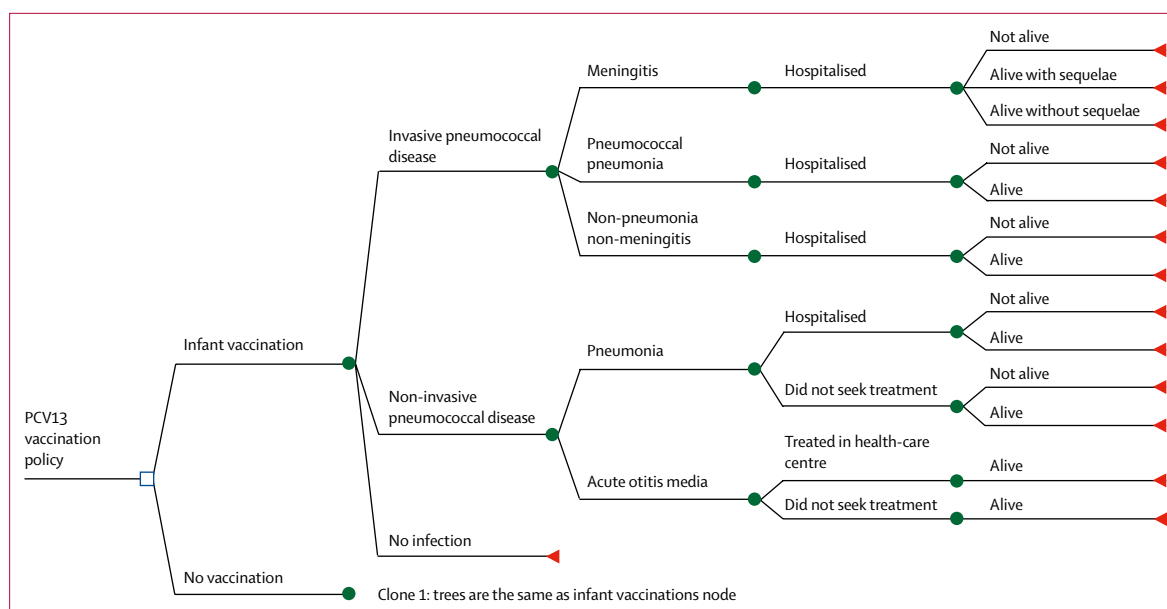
PCV13 vaccination policy

Infant vaccination

Invasive pneumococcal disease

Meningitis

Hospitalised

Not alive

Alive with sequelae

Alive without sequelae

Pneumococcal pneumonia

Hospitalised

Not alive

Alive

Non-pneumonia non-meningitis

Hospitalised

Not alive

Alive

Non-invasive pneumococcal disease

Pneumonia

Hospitalised

Not alive

Alive

Did not seek treatment

Not alive

Alive

Acute otitis media

Treated in health-care centre

Alive

Did not seek treatment

Alive

No infection

No vaccination

Clone 1: trees are the same as infant vaccinations node